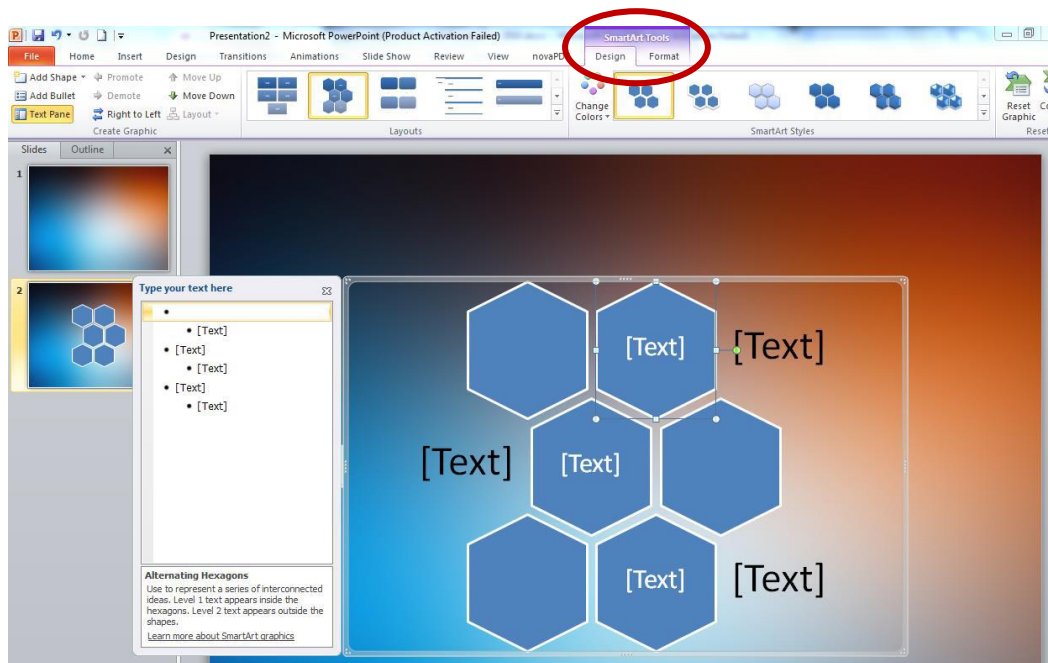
Presentation2 - Microsoft PowerPoint (Product Activation Failed)

SmartArt Tools

File Home Insert Design Transitions Animations Slide Show Review View novaPD Design Format

Add Shape Promote Move Up
Add Bullet Demote Move Down
Text Pane Right to Left Layout
Create Graphic

Layouts

Change Colors

SmartArt Styles

Reset Graphic

Slides Outline

1

2

Type your text here

•
• [Text]
• [Text]
• [Text]
• [Text]
• [Text]

Alternating Hexagons
Use to represent a series of interconnected ideas. Level 1 text appears inside the hexagons. Level 2 text appears outside the shapes.
Learn more about SmartArt graphics

[Text] [Text]

[Text] [Text]

[Text] [Text]